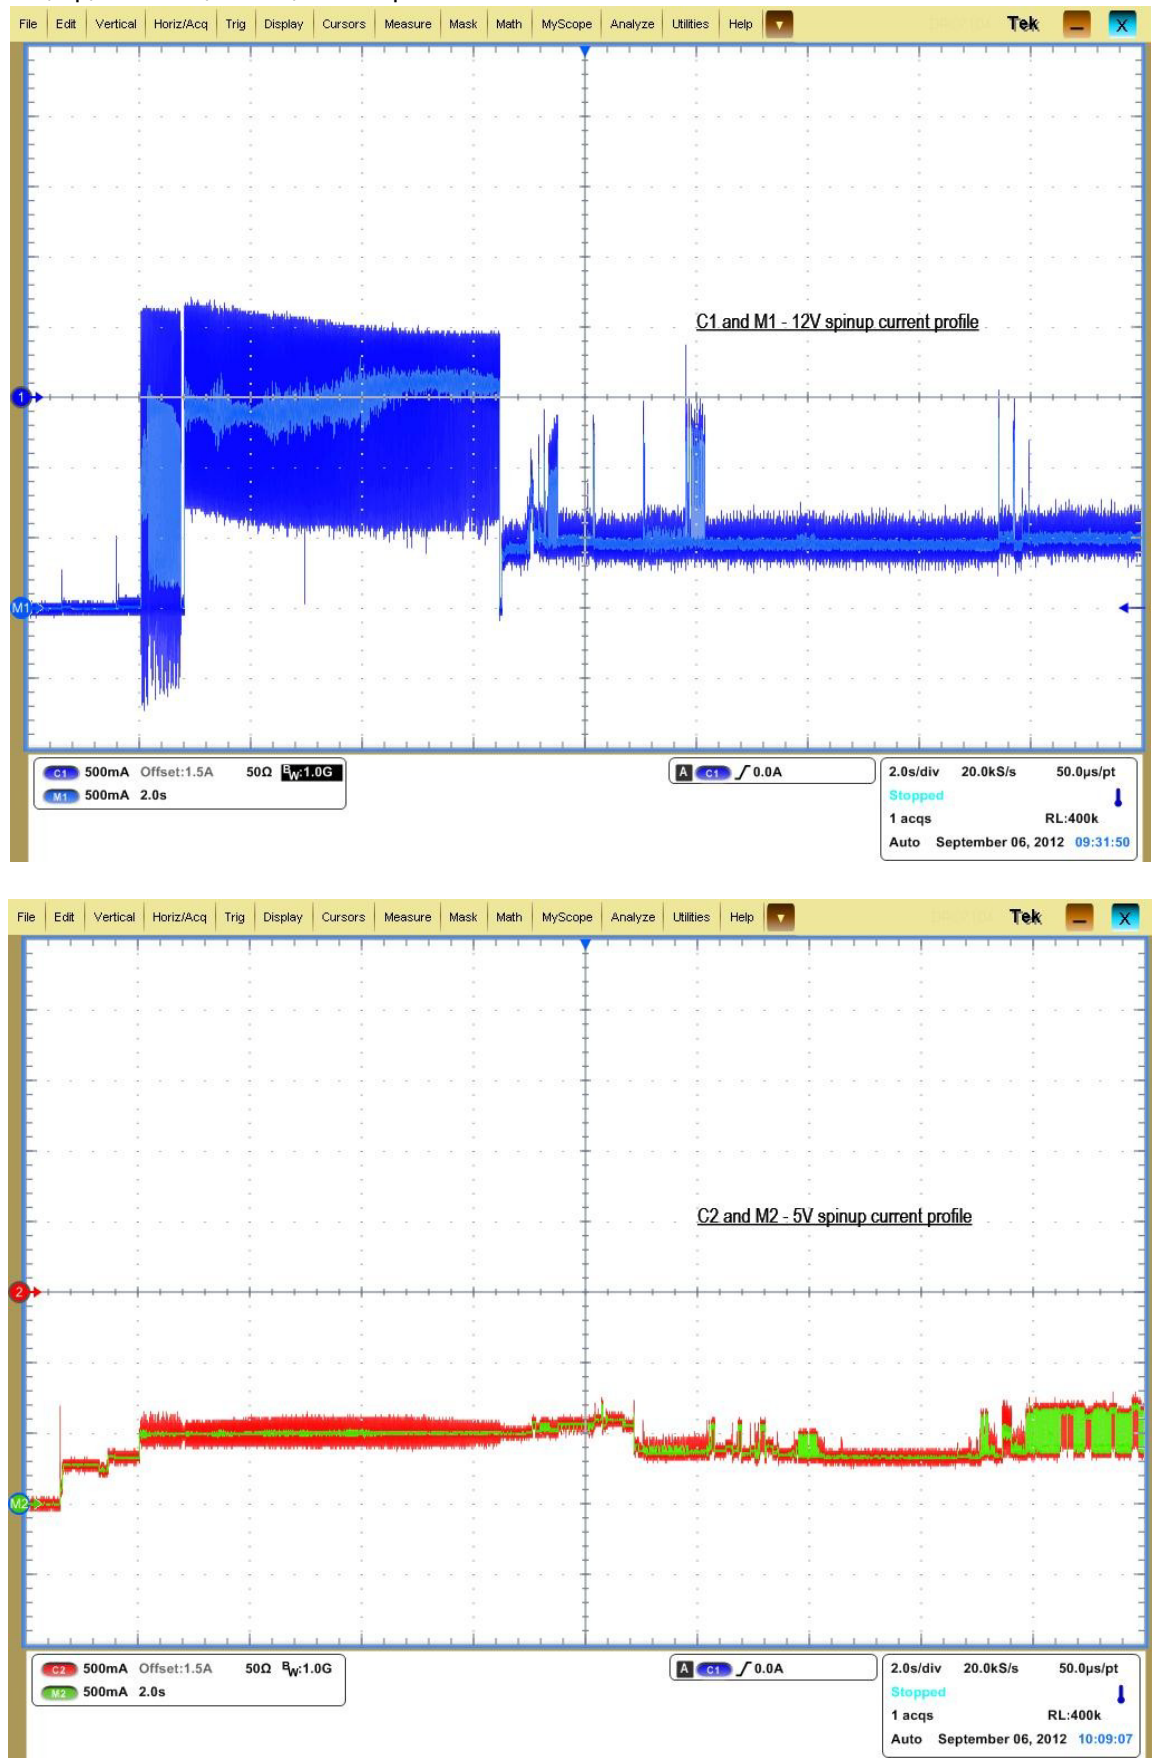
File Edit Vertical Horiz/Acq Trig Display Cursors Measure Mask Math MyScope Analyze Utilities Help Tek

C1 and M1 - 12V spinup current profile

1

M1

C1 500mA Offset:1.5A 50Ω BW:1.0G
M1 500mA 2.0s

A C1 0.0A

2.0s/div 20.0kS/s 50.0μs/pt
Stopped
1 acqs RL:400k
Auto September 06, 2012 09:31:50

File Edit Vertical Horiz/Acq Trig Display Cursors Measure Mask Math MyScope Analyze Utilities Help Tek

C2 and M2 - 5V spinup current profile

2

M2

C2 500mA Offset:1.5A 50Ω BW:1.0G
M2 500mA 2.0s

A C1 0.0A

2.0s/div 20.0kS/s 50.0μs/pt
Stopped
1 acqs RL:400k
Auto September 06, 2012 10:09:07